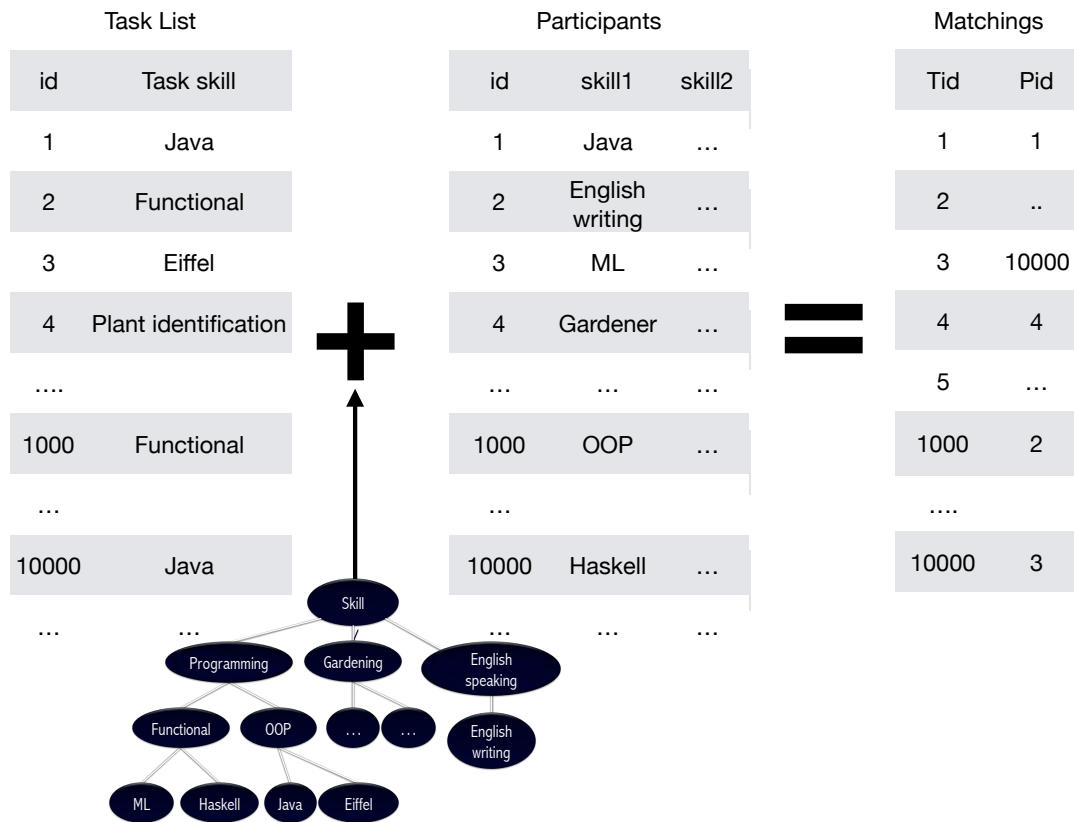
Task List

| id | Task skill |
|---|---|
| 1 | Java |
| 2 | Functional |
| 3 | Eiffel |
| 4 | Plant identification |
| …. | |
| 1000 | Functional |
| … | |
| 10000 | Java |
| … | … |

Participants

| id | skill1 | skill2 |
|---|---|---|
| 1 | Java | … |
| 2 | English writing | … |
| 3 | ML | … |
| 4 | Gardener | … |
| … | … | … |
| 1000 | OOP | … |
| … | | |
| 10000 | Haskell | … |
| … | … | … |

Matchings

| Tid | Pid |
|---|---|
| 1 | 1 |
| 2 | .. |
| 3 | 10000 |
| 4 | 4 |
| 5 | … |
| 1000 | 2 |
| …. | |
| 10000 | 3 |

Skill
Programming
Gardening
English speaking
Functional
OOP
…
…
English writing
ML
Haskell
Java
Eiffel